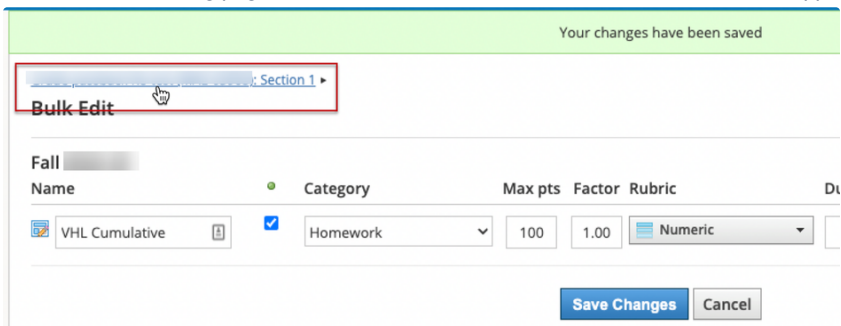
Your changes have been saved

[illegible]: Section 1 ▸

Bulk Edit

Fall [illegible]

| Name | | Category | Max pts | Factor | Rubric | Du |
|---|---|---|---|---|---|---|
| VHL Cumulative | ☑ | Homework | 100 | 1.00 | Numeric | |

Save Changes Cancel